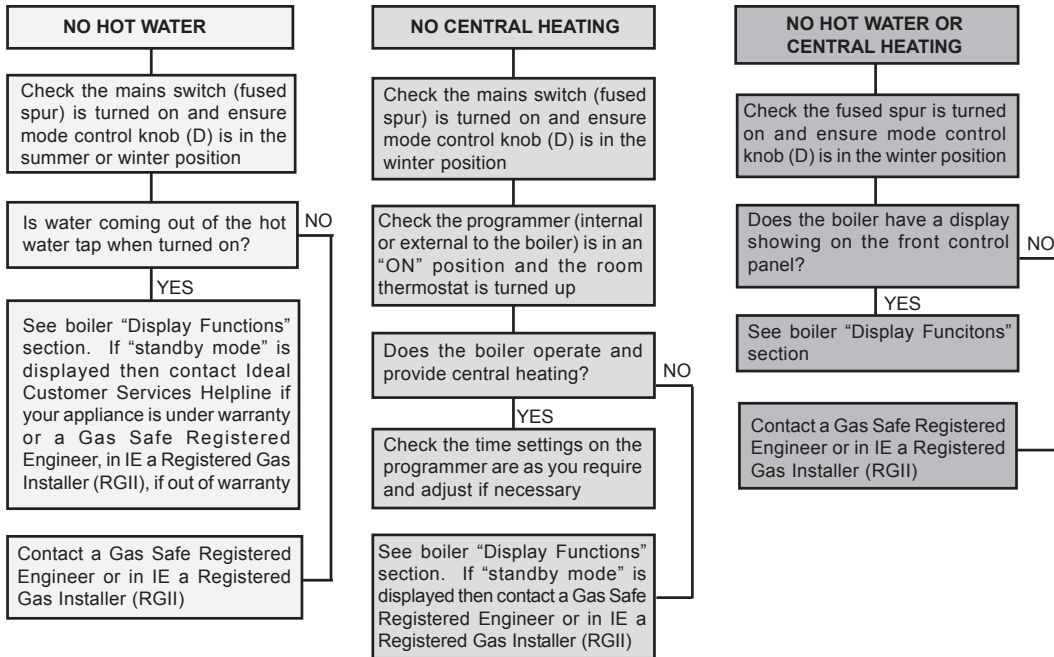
NO HOT WATER

Check the mains switch (fused spur) is turned on and ensure mode control knob (D) is in the summer or winter position

Is water coming out of the hot water tap when turned on?

NO

YES

See boiler "Display Functions" section. If "standby mode" is displayed then contact Ideal Customer Services Helpline if your appliance is under warranty or a Gas Safe Registered Engineer, in IE a Registered Gas Installer (RGII), if out of warranty

Contact a Gas Safe Registered Engineer or in IE a Registered Gas Installer (RGII)

NO CENTRAL HEATING

Check the mains switch (fused spur) is turned on and ensure mode control knob (D) is in the winter position

Check the programmer (internal or external to the boiler) is in an "ON" position and the room thermostat is turned up

Does the boiler operate and provide central heating?

NO

YES

Check the time settings on the programmer are as you require and adjust if necessary

See boiler "Display Functions" section. If "standby mode" is displayed then contact a Gas Safe Registered Engineer or in IE a Registered Gas Installer (RGII)

NO HOT WATER OR CENTRAL HEATING

Check the fused spur is turned on and ensure mode control knob (D) is in the winter position

Does the boiler have a display showing on the front control panel?

NO

YES

See boiler "Display Funcitons" section

Contact a Gas Safe Registered Engineer or in IE a Registered Gas Installer (RGII)